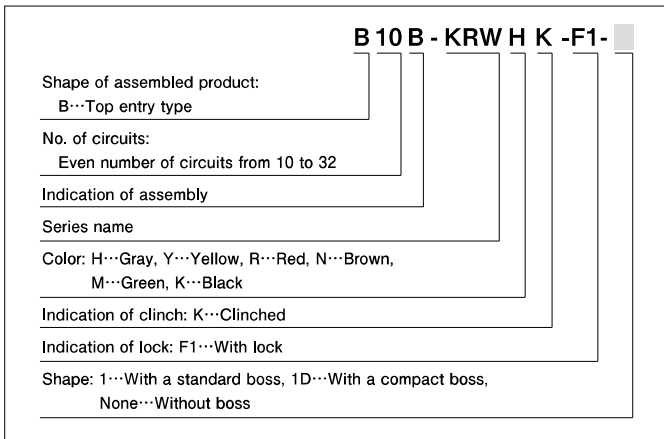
B 10 B - KRW H K -F1-

Shape of assembled product:
B···Top entry type

No. of circuits:
Even number of circuits from 10 to 32

Indication of assembly

Series name

Color: H···Gray, Y···Yellow, R···Red, N···Brown,
M···Green, K···Black

Indication of clinch: K···Clinched

Indication of lock: F1···With lock

Shape: 1···With a standard boss, 1D···With a compact boss,
None···Without boss